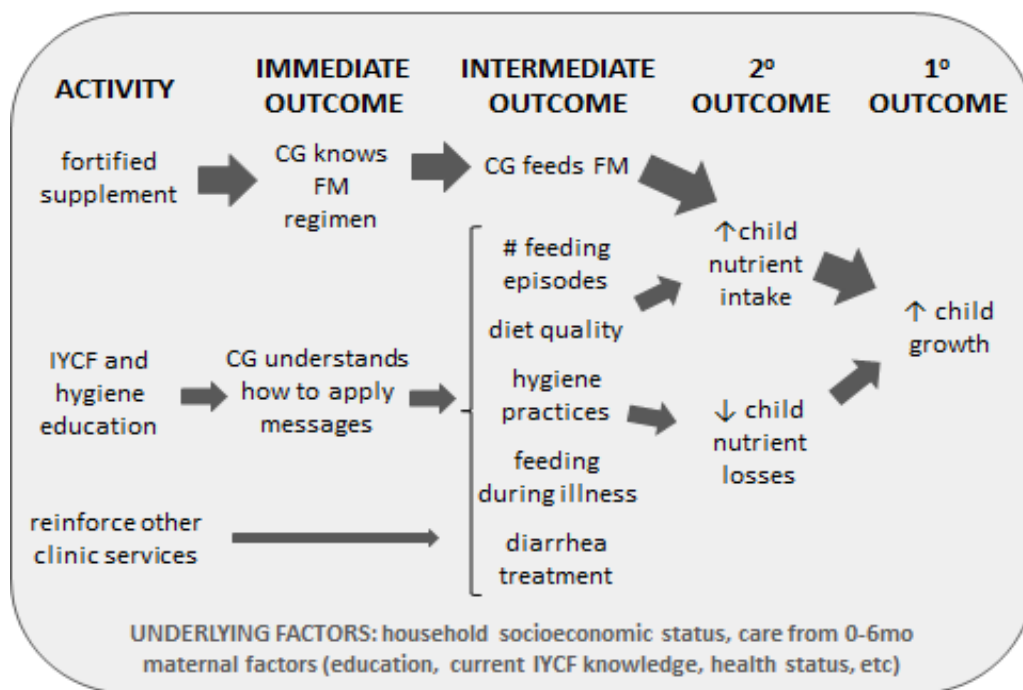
ACTIVITY

IMMEDIATE OUTCOME

INTERMEDIATE OUTCOME

2º OUTCOME

1º OUTCOME

fortified supplement

CG knows FM regimen

CG feeds FM

# feeding episodes

diet quality

↑child nutrient intake

↑ child growth

IYCF and hygiene education

CG understands how to apply messages

hygiene practices

↓ child nutrient losses

feeding during illness

reinforce other clinic services

diarrhea treatment

UNDERLYING FACTORS: household socioeconomic status, care from 0-6mo maternal factors (education, current IYCF knowledge, health status, etc)